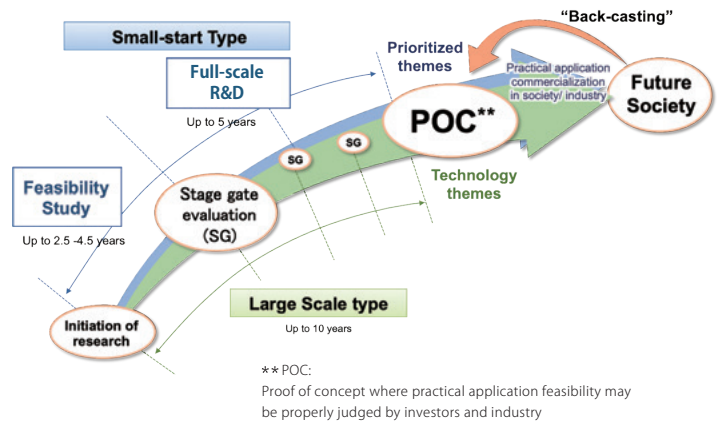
"Back-casting"

Small-start Type

Prioritized themes

Full-scale R&D

Up to 5 years

Practical application commercialization in society/ industry

Future Society

POC**

SG

SG

Technology themes

Feasibility Study

Up to 2.5 -4.5 years

Stage gate evaluation (SG)

Large Scale type

Up to 10 years

Initiation of research

**POC:
Proof of concept where practical application feasibility may be properly judged by investors and industry